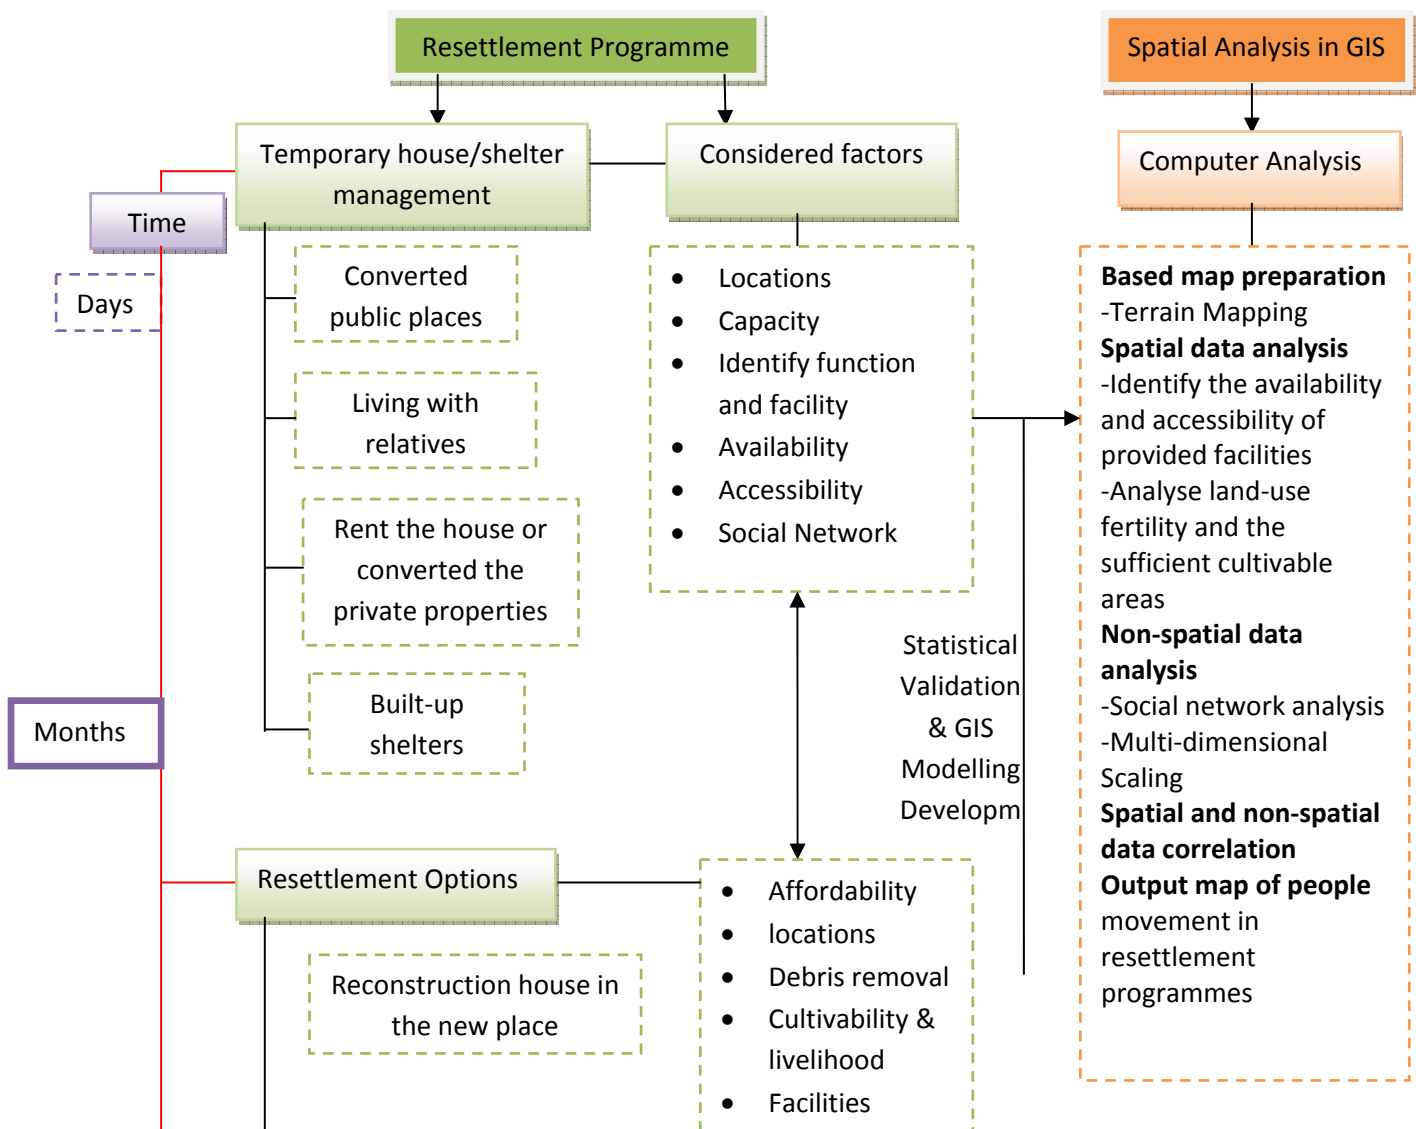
Resettlement Programme

Spatial Analysis in GIS

Temporary house/shelter management

Considered factors

Computer Analysis

Time

Days

Converted public places

Living with relatives

Rent the house or converted the private properties

Built-up shelters

Months

- Locations
- Capacity
- Identify function and facility
- Availability
- Accessibility
- Social Network

**Based map preparation**
-Terrain Mapping
**Spatial data analysis**
-Identify the availability and accessibility of provided facilities
-Analyse land-use fertility and the sufficient cultivable areas
**Non-spatial data analysis**
-Social network analysis
-Multi-dimensional Scaling
**Spatial and non-spatial data correlation**
**Output map of people** movement in resettlement programmes

Statistical Validation & GIS Modelling Developm

Resettlement Options

Reconstruction house in the new place

- Affordability
- locations
- Debris removal
- Cultivability & livelihood
- Facilities